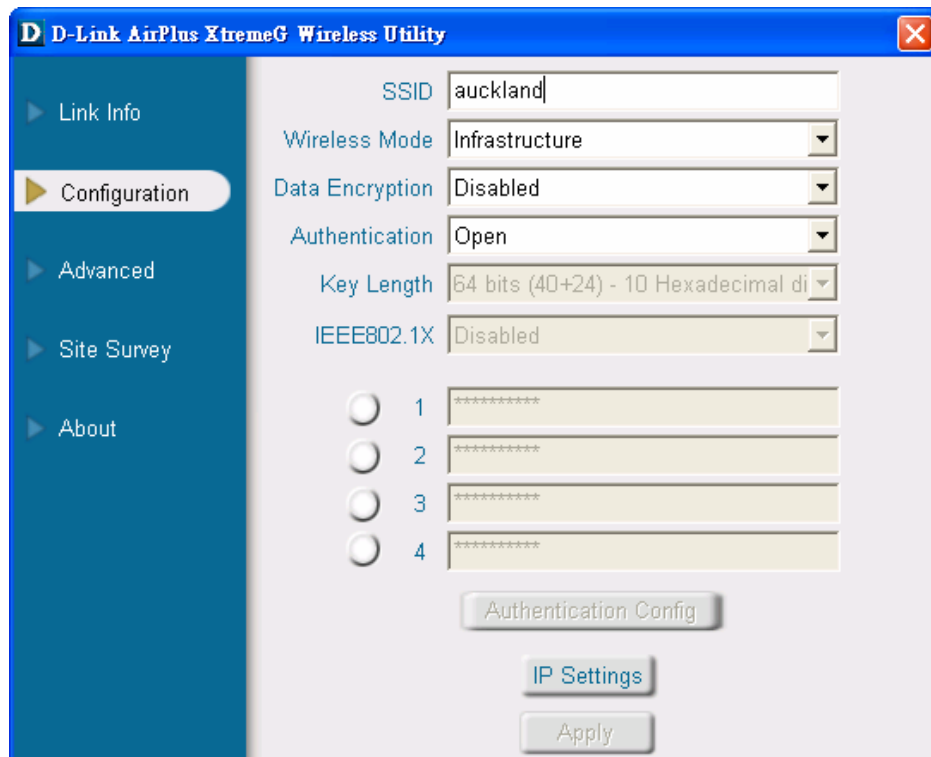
D D-Link AirPlus XtremeG Wireless Utility

Link Info

Configuration

Advanced

Site Survey

About

SSID auckland

Wireless Mode Infrastructure

Data Encryption Disabled

Authentication Open

Key Length 64 bits (40+24) - 10 Hexadecimal di

IEEE802.1X Disabled

1 **********

2 **********

3 **********

4 **********

Authentication Config

IP Settings

Apply